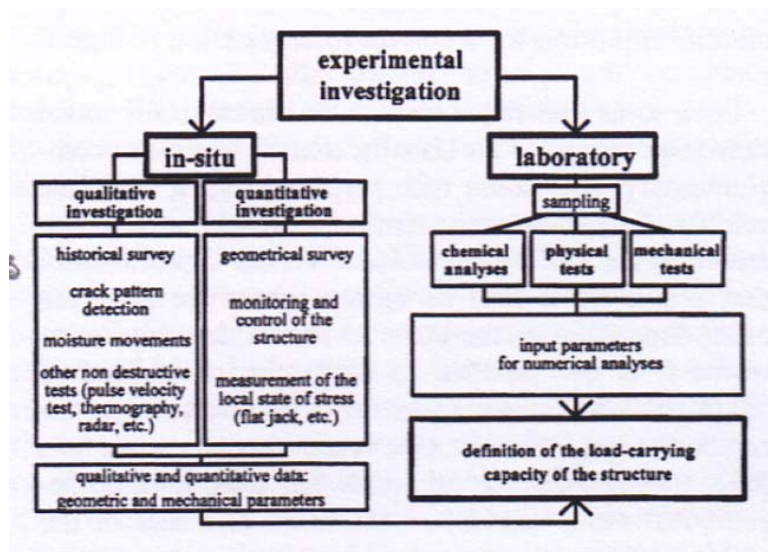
experimental investigation

in-situ

qualitative investigation

historical survey

crack pattern detection

moisture movements

other non destructive tests (pulse velocity test, thermography, radar, etc.)

quantitative investigation

geometrical survey

monitoring and control of the structure

measurement of the local state of stress (flat jack, etc.)

qualitative and quantitative data: geometric and mechanical parameters

laboratory

sampling

chemical analyses

physical tests

mechanical tests

input parameters for numerical analyses

definition of the load-carrying capacity of the structure